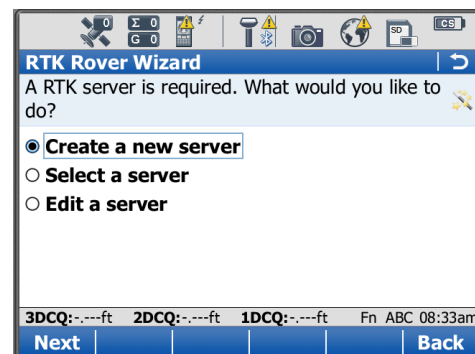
0 Σ 0 G 0 CS SD

RTK Rover Wizard

A RTK server is required. What would you like to do?

Create a new server
Select a server
Edit a server

3DCQ:-.---ft 2DCQ:-.---ft 1DCQ:-.---ft Fn ABC 08:33am

Next Back